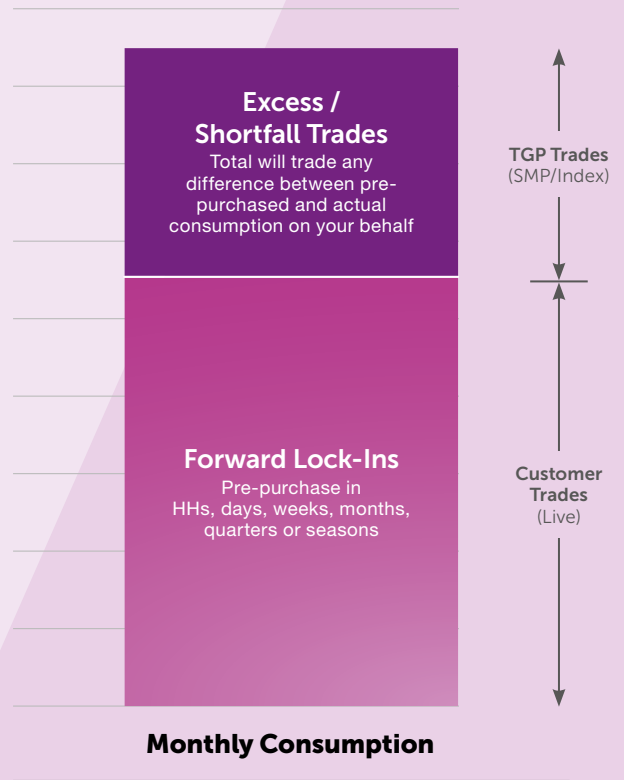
Excess / Shortfall Trades
Total will trade any difference between pre-purchased and actual consumption on your behalf

TGP Trades
(SMP/Index)

Forward Lock-Ins
Pre-purchase in HHs, days, weeks, months, quarters or seasons

Customer Trades
(Live)

Monthly Consumption